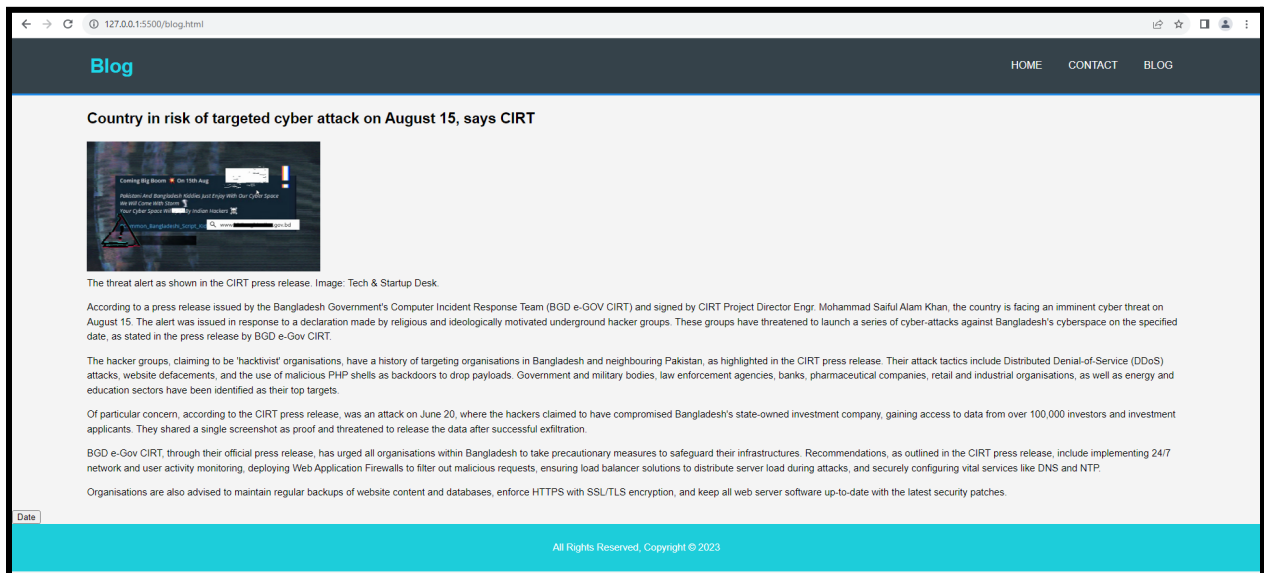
127.0.0.1:5500/blog.html

Blog

HOME CONTACT BLOG

Country in risk of targeted cyber attack on August 15, says CIRT

Coming Big Boom On 15th Aug

Pakistani And Bangladesh Kiddies Just Enjoy With Our Cyber Space
We Will Come With Storm
Your Cyber Space Will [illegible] By Indian Hackers

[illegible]_Bangladesh_Script_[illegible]

www.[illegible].gov.bd

The threat alert as shown in the CIRT press release. Image: Tech & Startup Desk.

According to a press release issued by the Bangladesh Government's Computer Incident Response Team (BGD e-GOV CIRT) and signed by CIRT Project Director Engr. Mohammad Saiful Alam Khan, the country is facing an imminent cyber threat on August 15. The alert was issued in response to a declaration made by religious and ideologically motivated underground hacker groups. These groups have threatened to launch a series of cyber-attacks against Bangladesh's cyberspace on the specified date, as stated in the press release by BGD e-Gov CIRT.

The hacker groups, claiming to be 'hacktivist' organisations, have a history of targeting organisations in Bangladesh and neighbouring Pakistan, as highlighted in the CIRT press release. Their attack tactics include Distributed Denial-of-Service (DDoS) attacks, website defacements, and the use of malicious PHP shells as backdoors to drop payloads. Government and military bodies, law enforcement agencies, banks, pharmaceutical companies, retail and industrial organisations, as well as energy and education sectors have been identified as their top targets.

Of particular concern, according to the CIRT press release, was an attack on June 20, where the hackers claimed to have compromised Bangladesh's state-owned investment company, gaining access to data from over 100,000 investors and investment applicants. They shared a single screenshot as proof and threatened to release the data after successful exfiltration.

BGD e-Gov CIRT, through their official press release, has urged all organisations within Bangladesh to take precautionary measures to safeguard their infrastructures. Recommendations, as outlined in the CIRT press release, include implementing 24/7 network and user activity monitoring, deploying Web Application Firewalls to filter out malicious requests, ensuring load balancer solutions to distribute server load during attacks, and securely configuring vital services like DNS and NTP.

Organisations are also advised to maintain regular backups of website content and databases, enforce HTTPS with SSL/TLS encryption, and keep all web server software up-to-date with the latest security patches.

Date

All Rights Reserved, Copyright © 2023